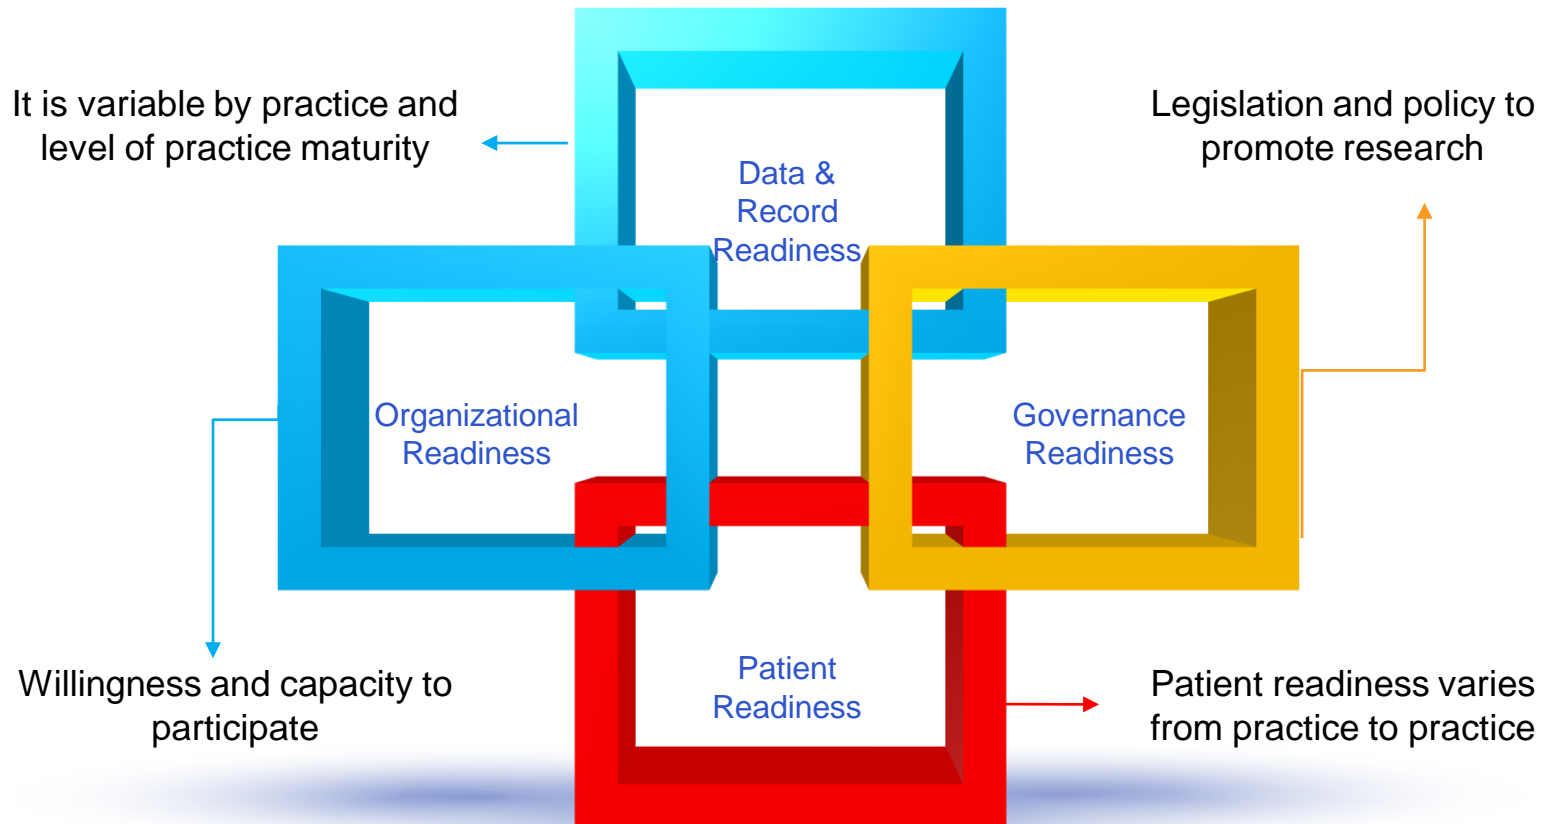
It is variable by practice and level of practice maturity

Data & Record Readiness

Legislation and policy to promote research

Organizational Readiness

Governance Readiness

Patient Readiness

Willingness and capacity to participate

Patient readiness varies from practice to practice